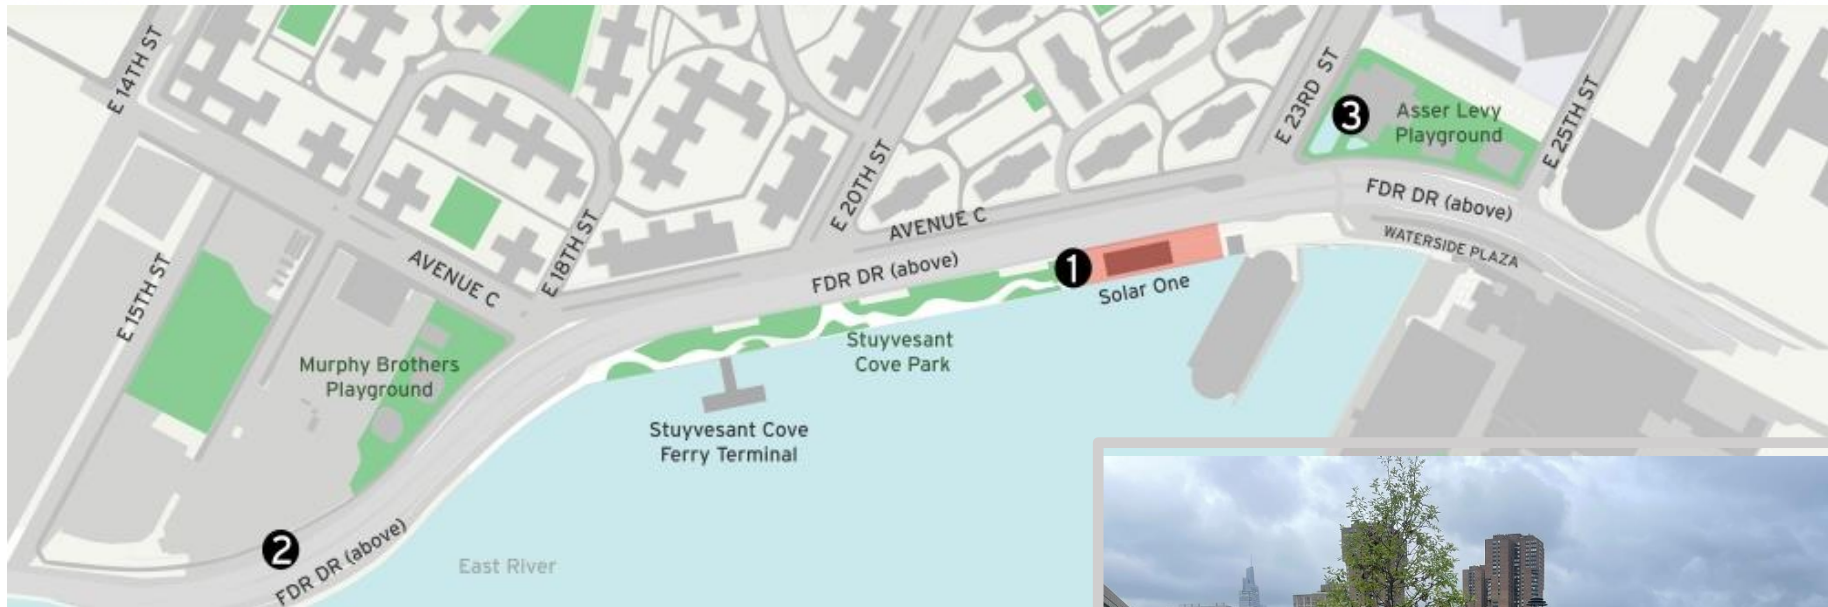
E 14TH ST
E 23RD ST
3
Asser Levy Playground
E 25TH ST
E 20TH ST
AVENUE C
FDR DR (above)
WATERSIDE PLAZA
E 18TH ST
E 15TH ST
AVENUE C
FDR DR (above)
1
Solar One
Stuyvesant Cove Park
Murphy Brothers Playground
Stuyvesant Cove Ferry Terminal
2
FDR DR (above)
East River